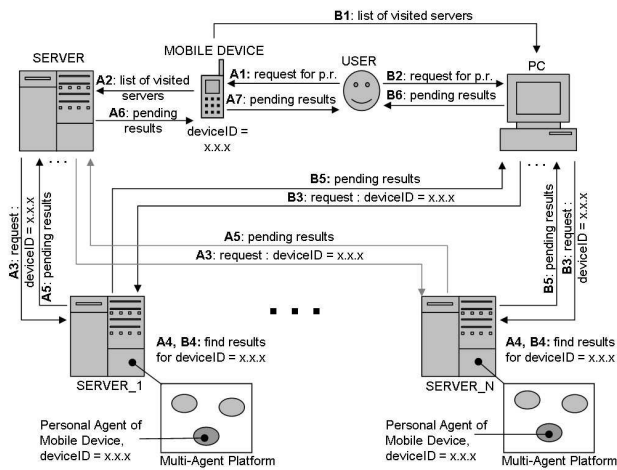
B1: list of visited servers

SERVER

MOBILE DEVICE

USER

PC

A2: list of visited servers

A1: request for p.r.

A7: pending results

B2: request for p.r.

B6: pending results

A6: pending results

deviceID = x.x.x

B5: pending results

B3: request : deviceID = x.x.x

A5: pending results

A3: request : deviceID = x.x.x

A3: request : deviceID = x.x.x

A5: pending results

B5: pending results

B3: request : deviceID = x.x.x

A4, B4: find results for deviceID = x.x.x

A4, B4: find results for deviceID = x.x.x

SERVER_1

SERVER_N

Personal Agent of Mobile Device, deviceID = x.x.x

Multi-Agent Platform

Personal Agent of Mobile Device, deviceID = x.x.x

Multi-Agent Platform